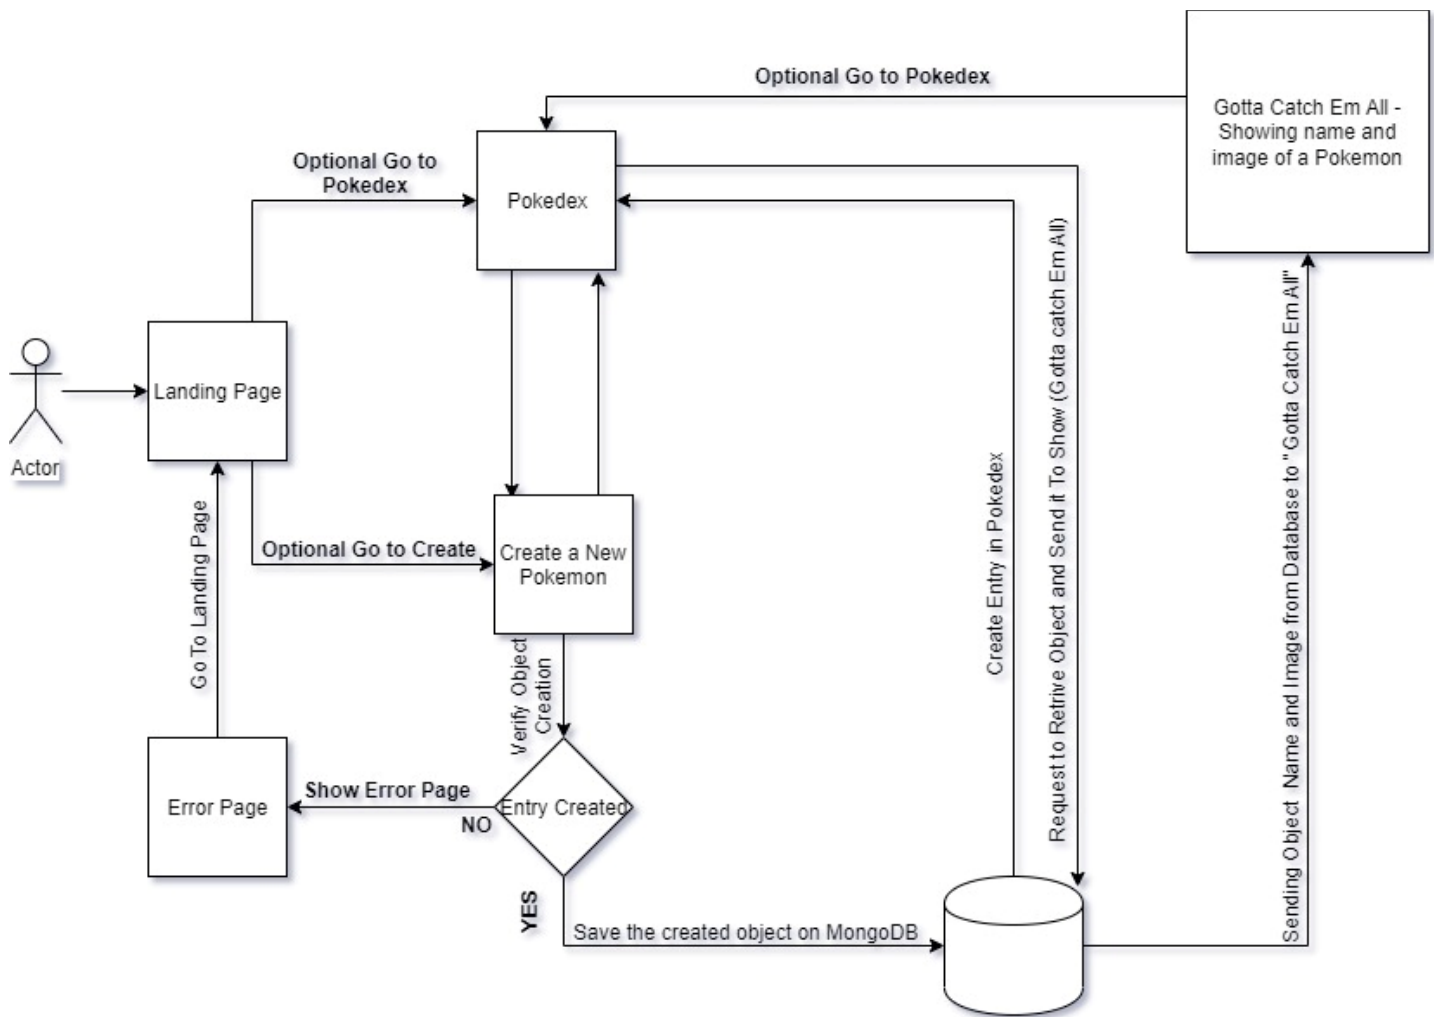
Optional Go to Pokedex

Gotta Catch Em All - Showing name and image of a Pokemon

Optional Go to Pokedex

Pokedex

Actor

Landing Page

Go To Landing Page

Optional Go to Create

Create a New Pokemon

Verify Object Creation

Create Entry in Pokedex

Request to Retrive Object and Send it To Show (Gotta catch Em All)

Sending Object Name and Image from Database to "Gotta Catch Em All"

Error Page

Show Error Page

NO

Entry Created

YES

Save the created object on MongoDB